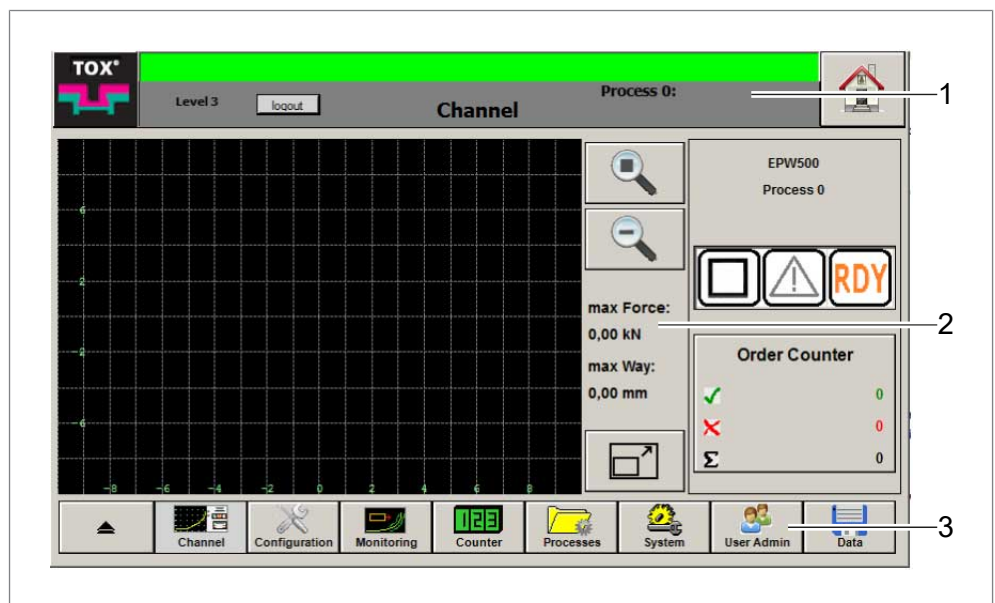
TOX®

Level 3 logout

Channel

Process 0:

1

6

2

-2

-6

-8 -6 -4 -2 0 2 4 6 8

max Force:
0,00 kN
max Way:
0,00 mm

2

EPW500
Process 0

RDY

Order Counter

✓ 0

✗ 0

Σ 0

Channel Configuration Monitoring Counter Processes System User Admin Data

3